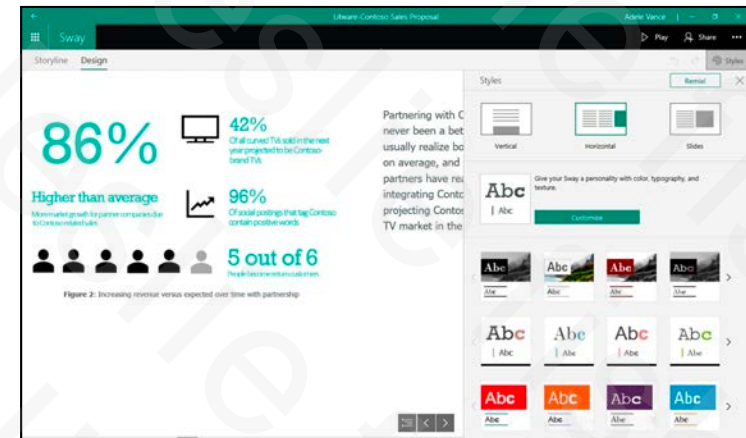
Litware Contoso Sales Proposal
Adele Vance
Sway
Play
Share
Storyline
Design
Styles

86%
42%
Of all curved TVs sold in the next year projected to be Contoso-brand TVs
Higher than average
More market growth for partner companies due to Contoso related sales
96%
Of social postings that tag Contoso contain positive words
5 out of 6
People become return customers
Figure 2: Increasing revenue versus expected over time with partnership

Partnering with C
never been a bet
usually realize bo
on average, and
partners have rea
integrating Conto
projecting Contos
TV market in the

Styles
Remix!
Vertical
Horizontal
Slides
Abc
| Abc
Give your Sway a personality with color, typography, and texture.
Customize
Abc
Abc
Abc
Abc
Abc
Abc
Abc
Abc
Abc
| Abc
Abc
| Abc
Abc
| Abc
Abc
| Abe
Abc
Abc
Abc
Abc
Abc
Abc
Abc
Abc